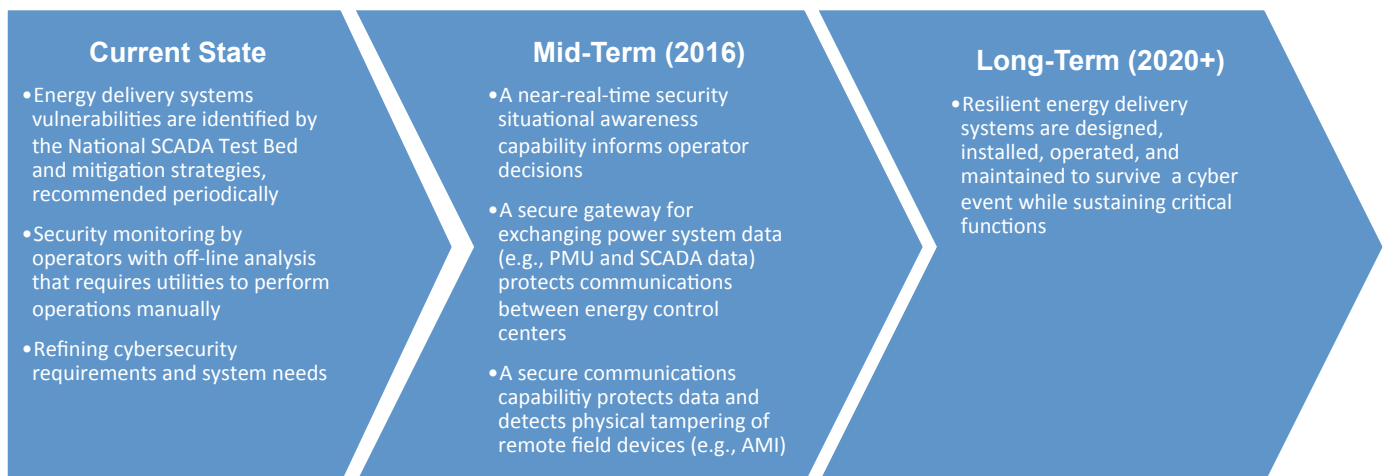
Current State

•Energy delivery systems vulnerabilities are identified by the National SCADA Test Bed and mitigation strategies, recommended periodically

•Security monitoring by operators with off-line analysis that requires utilities to perform operations manually

•Refining cybersecurity requirements and system needs

Mid-Term (2016)

•A near-real-time security situational awareness capability informs operator decisions

•A secure gateway for exchanging power system data (e.g., PMU and SCADA data) protects communications between energy control centers

•A secure communications capabilitiy protects data and detects physical tampering of remote field devices (e.g., AMI)

Long-Term (2020+)

•Resilient energy delivery systems are designed, installed, operated, and maintained to survive a cyber event while sustaining critical functions